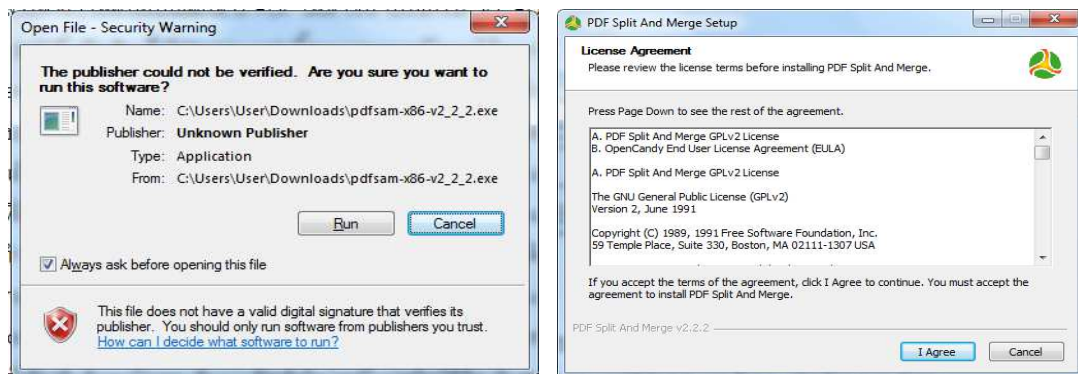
Open File - Security Warning

The publisher could not be verified. Are you sure you want to run this software?

Name: C:\Users\User\Downloads\pdfsam-x86-v2_2_2.exe
Publisher: Unknown Publisher
Type: Application
From: C:\Users\User\Downloads\pdfsam-x86-v2_2_2.exe

Run
Cancel

Always ask before opening this file

This file does not have a valid digital signature that verifies its publisher. You should only run software from publishers you trust.
How can I decide what software to run?

PDF Split And Merge Setup

License Agreement
Please review the license terms before installing PDF Split And Merge.

Press Page Down to see the rest of the agreement.

A. PDF Split and Merge GPLv2 License
B. OpenCandy End User License Agreement (EULA)

A. PDF Split and Merge GPLv2 License

The GNU General Public License (GPLv2)
Version 2, June 1991

Copyright (C) 1989, 1991 Free Software Foundation, Inc.
59 Temple Place, Suite 330, Boston, MA 02111-1307 USA

If you accept the terms of the agreement, click I Agree to continue. You must accept the agreement to install PDF Split And Merge.

PDF Split And Merge v2.2.2

I Agree
Cancel